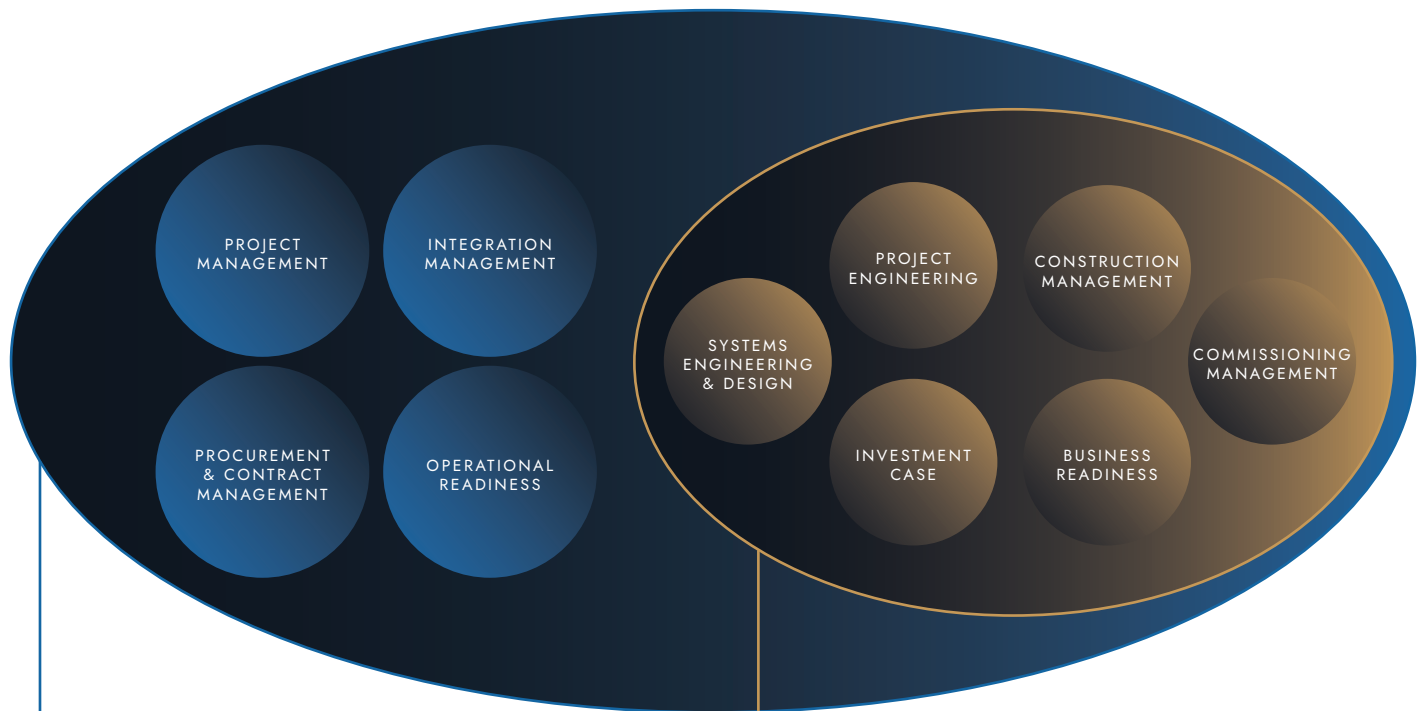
PROJECT MANAGEMENT

INTEGRATION MANAGEMENT

PROCUREMENT & CONTRACT MANAGEMENT

OPERATIONAL READINESS

SYSTEMS ENGINEERING & DESIGN

PROJECT ENGINEERING

CONSTRUCTION MANAGEMENT

COMMISSIONING MANAGEMENT

INVESTMENT CASE

BUSINESS READINESS